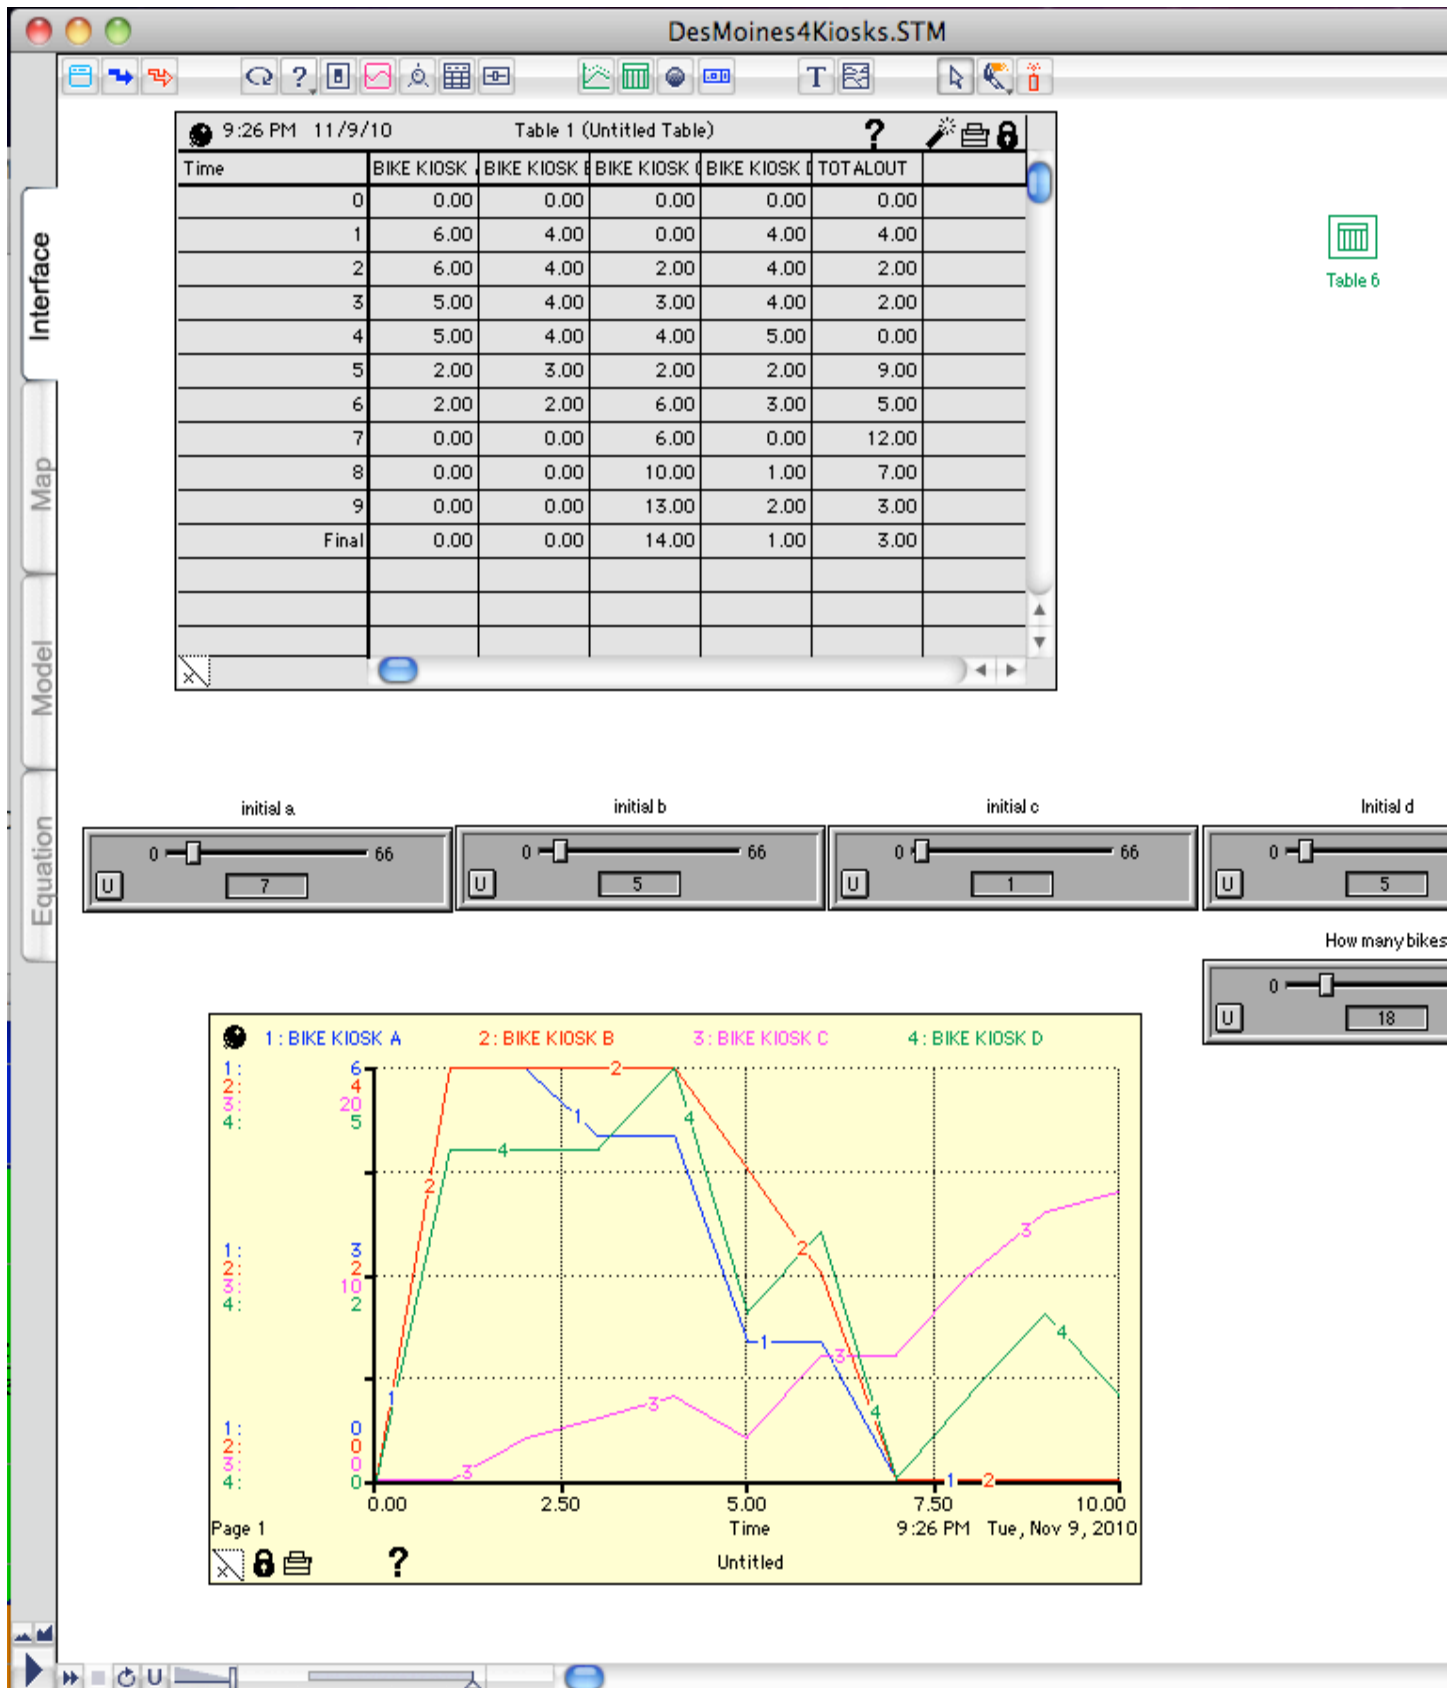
DesMoines4Kiosks.STM

Interface
Map
Model
Equation

9:26 PM 11/9/10 Table 1 (Untitled Table) ?

| Time | BIKE KIOSK | BIKE KIOSK | BIKE KIOSK | BIKE KIOSK | TOTALOUT |
|---|---|---|---|---|---|
| 0 | 0.00 | 0.00 | 0.00 | 0.00 | 0.00 |
| 1 | 6.00 | 4.00 | 0.00 | 4.00 | 4.00 |
| 2 | 6.00 | 4.00 | 2.00 | 4.00 | 2.00 |
| 3 | 5.00 | 4.00 | 3.00 | 4.00 | 2.00 |
| 4 | 5.00 | 4.00 | 4.00 | 5.00 | 0.00 |
| 5 | 2.00 | 3.00 | 2.00 | 2.00 | 9.00 |
| 6 | 2.00 | 2.00 | 6.00 | 3.00 | 5.00 |
| 7 | 0.00 | 0.00 | 6.00 | 0.00 | 12.00 |
| 8 | 0.00 | 0.00 | 10.00 | 1.00 | 7.00 |
| 9 | 0.00 | 0.00 | 13.00 | 2.00 | 3.00 |
| Final | 0.00 | 0.00 | 14.00 | 1.00 | 3.00 |

Table 6

initial a
0 66
U 7

initial b
0 66
U 5

initial c
0 66
U 1

Initial d
0
U 5

How many bikes
0
U 18

1: BIKE KIOSK A 2: BIKE KIOSK B 3: BIKE KIOSK C 4: BIKE KIOSK D

1: 6
2: 4
3: 20
4: 5

1: 3
2: 2
3: 10
4: 2

1: 0
2: 0
3: 0
4: 0

0.00 2.50 5.00 7.50 10.00
Page 1 Time 9:26 PM Tue, Nov 9, 2010
? Untitled